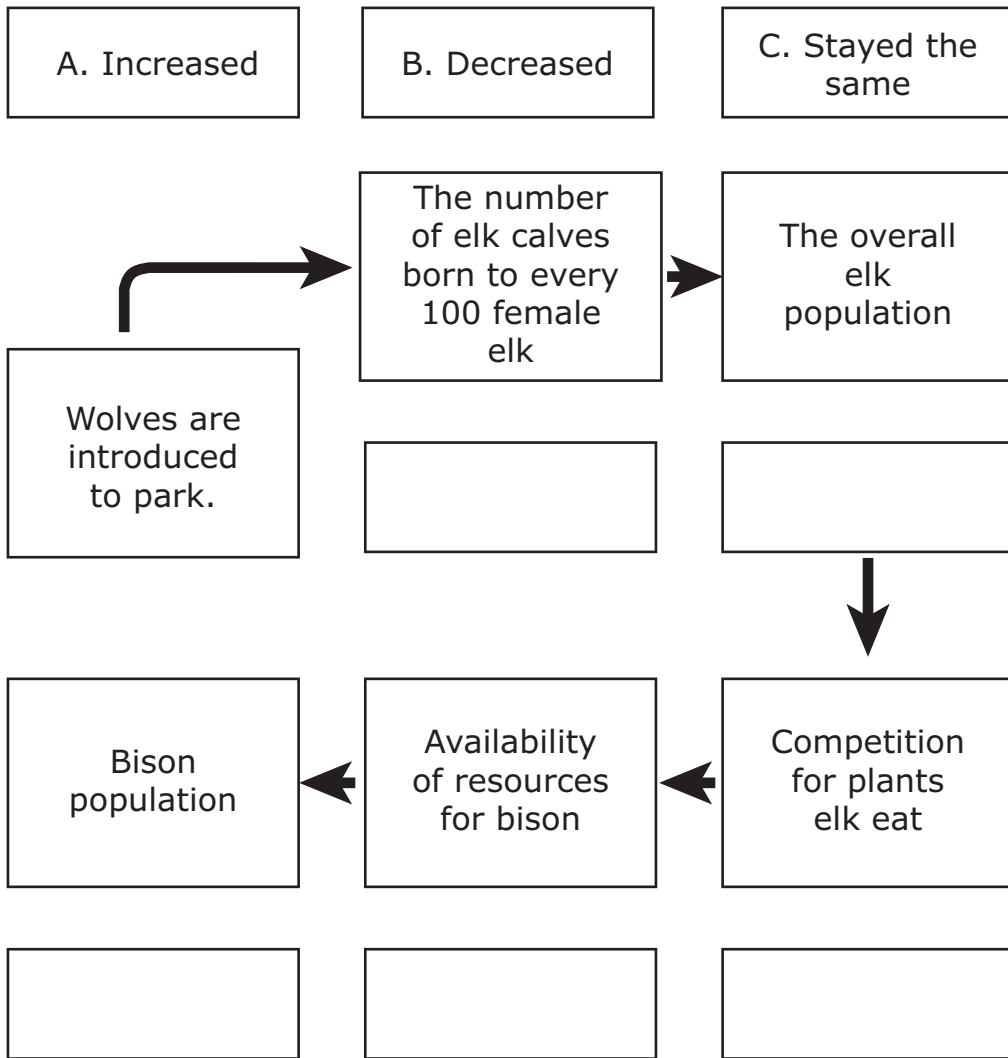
A. Increased

B. Decreased

C. Stayed the same

Wolves are introduced to park.

The number of elk calves born to every 100 female elk

The overall elk population

Competition for plants elk eat

Availability of resources for bison

Bison population